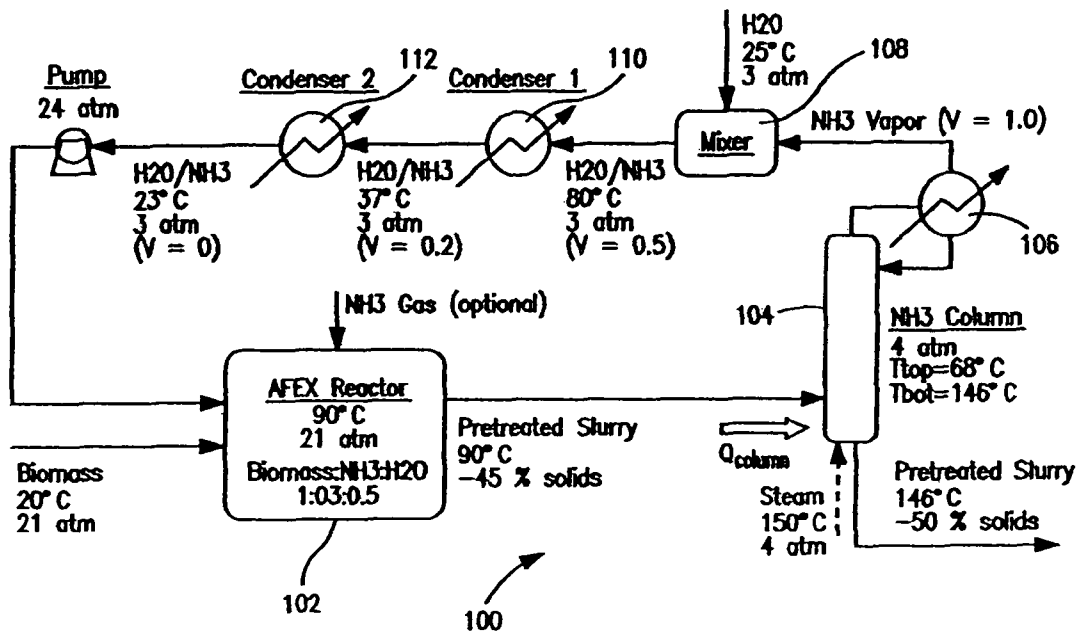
H20
25° C
3 atm

108

Pump
24 atm

112
Condenser 2

110
Condenser 1

Mixer

NH3 Vapor (V = 1.0)

H20/NH3
23° C
3 atm
(V = 0)

H20/NH3
37° C
3 atm
(V = 0.2)

H20/NH3
80° C
3 atm
(V = 0.5)

106

NH3 Gas (optional)

104

NH3 Column
4 atm
Ttop=68° C
Tbot=146° C

AFEX Reactor
90° C
21 atm
Biomass:NH3:H20
1:03:0.5

Pretreated Slurry
90° C
~45 % solids

$Q_{column}$

Biomass
20° C
21 atm

Steam
150° C
4 atm

Pretreated Slurry
146° C
~50 % solids

102

100